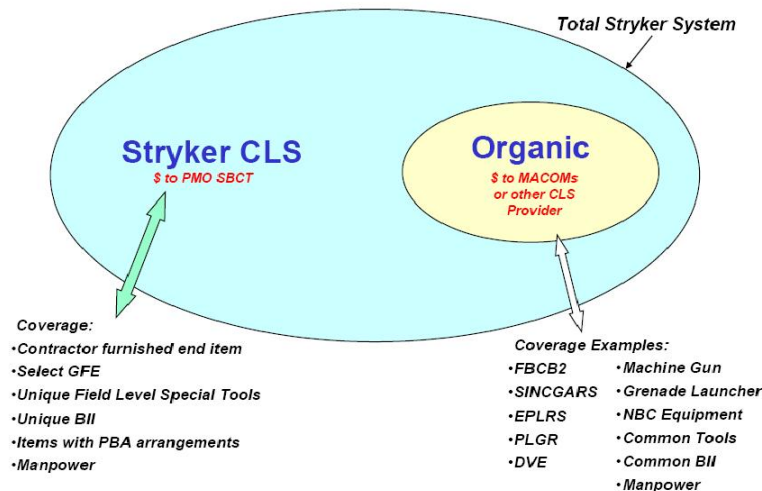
Total Stryker System

Stryker CLS
$ to PMO SBCT

Organic
$ to MACOMs or other CLS Provider

Coverage:
•Contractor furnished end item
•Select GFE
•Unique Field Level Special Tools
•Unique BII
•Items with PBA arrangements
•Manpower

Coverage Examples:
•FBCB2
•SINCGARS
•EPLRS
•PLGR
•DVE
•Machine Gun
•Grenade Launcher
•NBC Equipment
•Common Tools
•Common BII
•Manpower